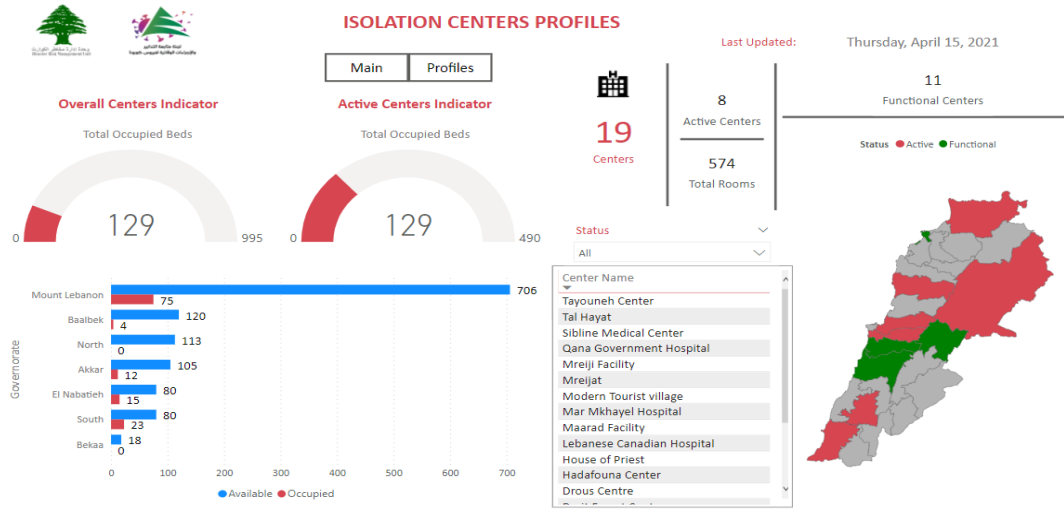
ISOLATION CENTERS PROFILES

Last Updated: Thursday, April 15, 2021

Main | Profiles

Overall Centers Indicator

Total Occupied Beds

0 129 995

Active Centers Indicator

Total Occupied Beds

0 129 490

19
Centers

8
Active Centers

574
Total Rooms

11
Functional Centers

Status ● Active ● Functional

Status
All

| Governorate | Available | Occupied |
|---|---|---|
| Mount Lebanon | 706 | 75 |
| Baalbek | 120 | 4 |
| North | 113 | 0 |
| Akkar | 105 | 12 |
| El Nabatieh | 80 | 15 |
| South | 80 | 23 |
| Bekaa | 18 | 0 |

0 100 200 300 400 500 600 700

● Available ● Occupied

Center Name
Tayouneh Center
Tal Hayat
Sibline Medical Center
Qana Government Hospital
Mreiji Facility
Mreijat
Modern Tourist village
Mar Mkhayel Hospital
Maarad Facility
Lebanese Canadian Hospital
House of Priest
Hadafouna Center
Drous Centre
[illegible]